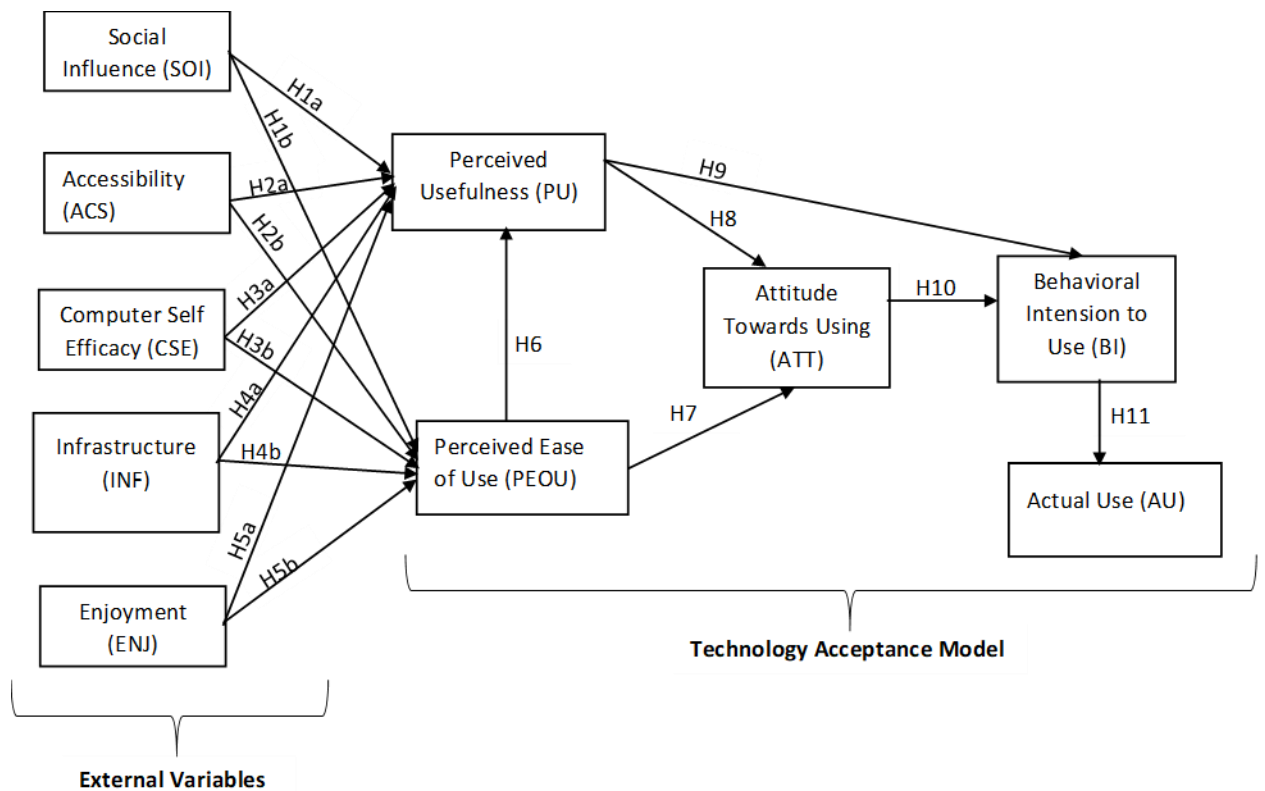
Social Influence (SOI)

Accessibility (ACS)

Computer Self Efficacy (CSE)

Infrastructure (INF)

Enjoyment (ENJ)

H1a
H1b
H2a
H2b
H3a
H3b
H4a
H4b
H5a
H5b

Perceived Usefulness (PU)

Perceived Ease of Use (PEOU)

H6

H7

H8

H9

Attitude Towards Using (ATT)

H10

Behavioral Intension to Use (BI)

H11

Actual Use (AU)

Technology Acceptance Model

External Variables